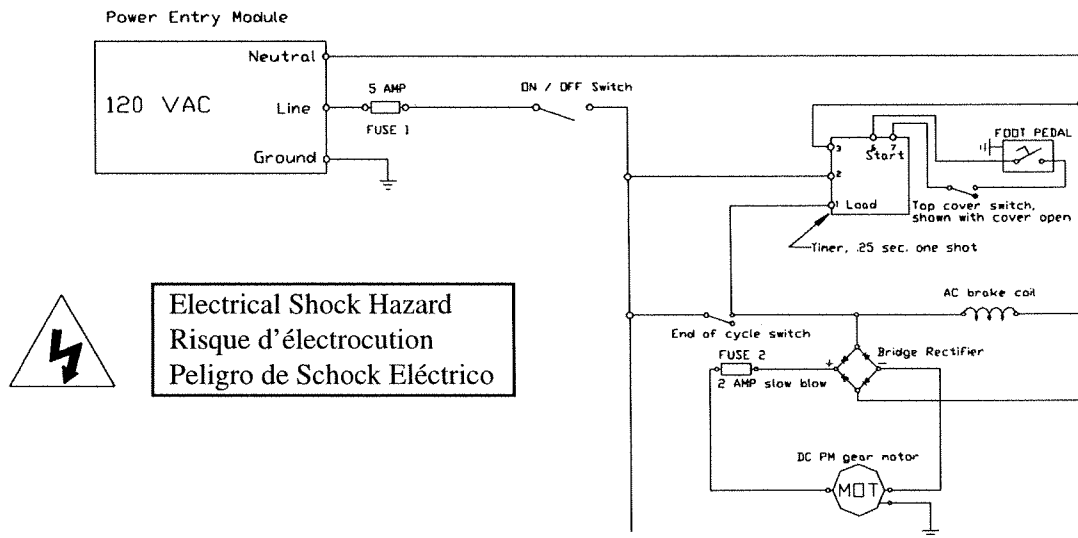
Power Entry Module

120 VAC

Neutral

Line

Ground

5 AMP

FUSE 1

ON / OFF Switch

3

5

7

Start

2

1 Load

FOOT PEDAL

Top cover switch, shown with cover open

Timer, .25 sec. one shot

Electrical Shock Hazard
Risque d'électrocution
Peligro de Schock Eléctrico

AC brake coil

End of cycle switch

FUSE 2

2 AMP slow blow

+

−

Bridge Rectifier

DC PM gear motor

MOT